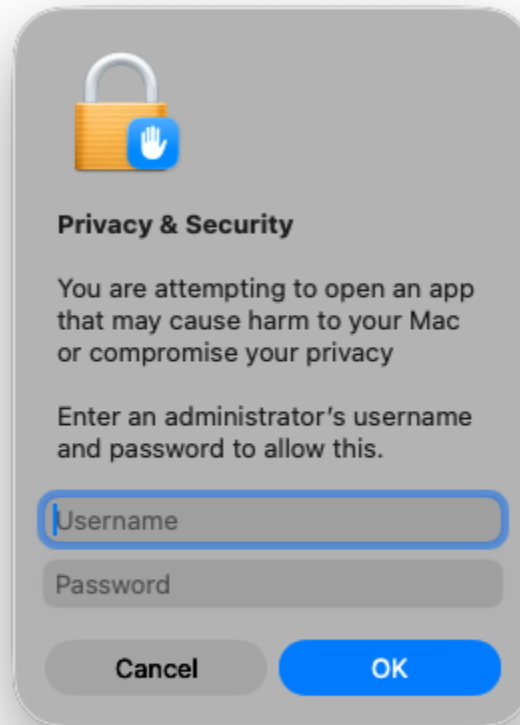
Privacy & Security

You are attempting to open an app that may cause harm to your Mac or compromise your privacy

Enter an administrator's username and password to allow this.

Username

Password

Cancel

OK